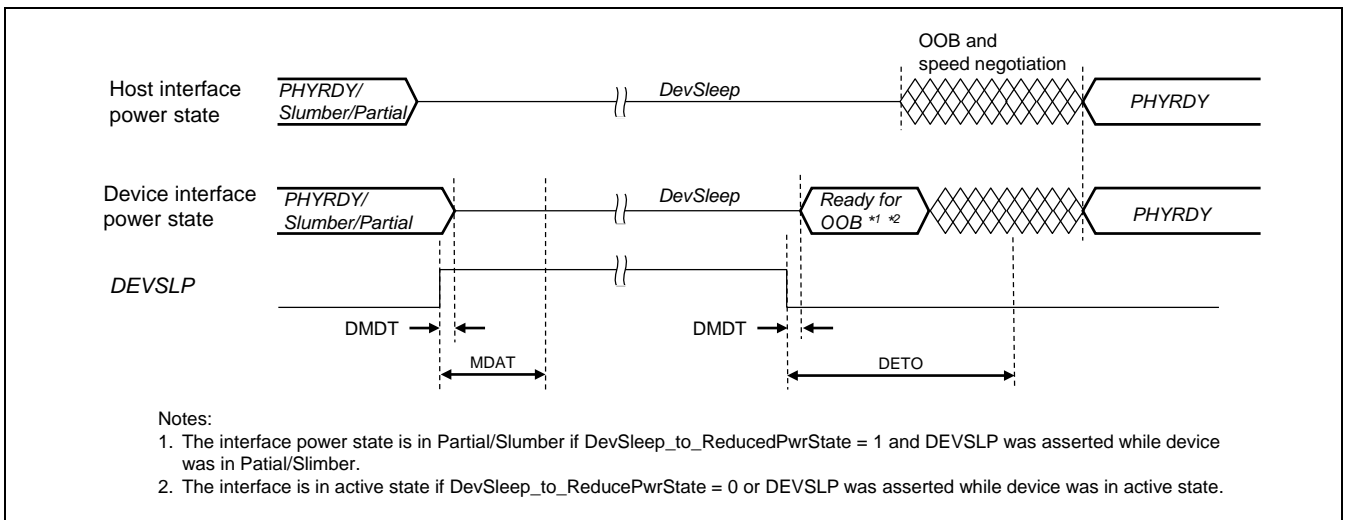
OOB and speed negotiation

Host interface power state

PHYRDY/ Slumber/Partial

DevSleep

PHYRDY

Device interface power state

PHYRDY/ Slumber/Partial

DevSleep

Ready for OOB $^{*1\ *2}$

PHYRDY

DEVSLP

DMDT

DMDT

MDAT

DETO

Notes:
1. The interface power state is in Partial/Slumber if DevSleep_to_ReducedPwrState = 1 and DEVSLP was asserted while device was in Patial/Slimber.
2. The interface is in active state if DevSleep_to_ReducePwrState = 0 or DEVSLP was asserted while device was in active state.